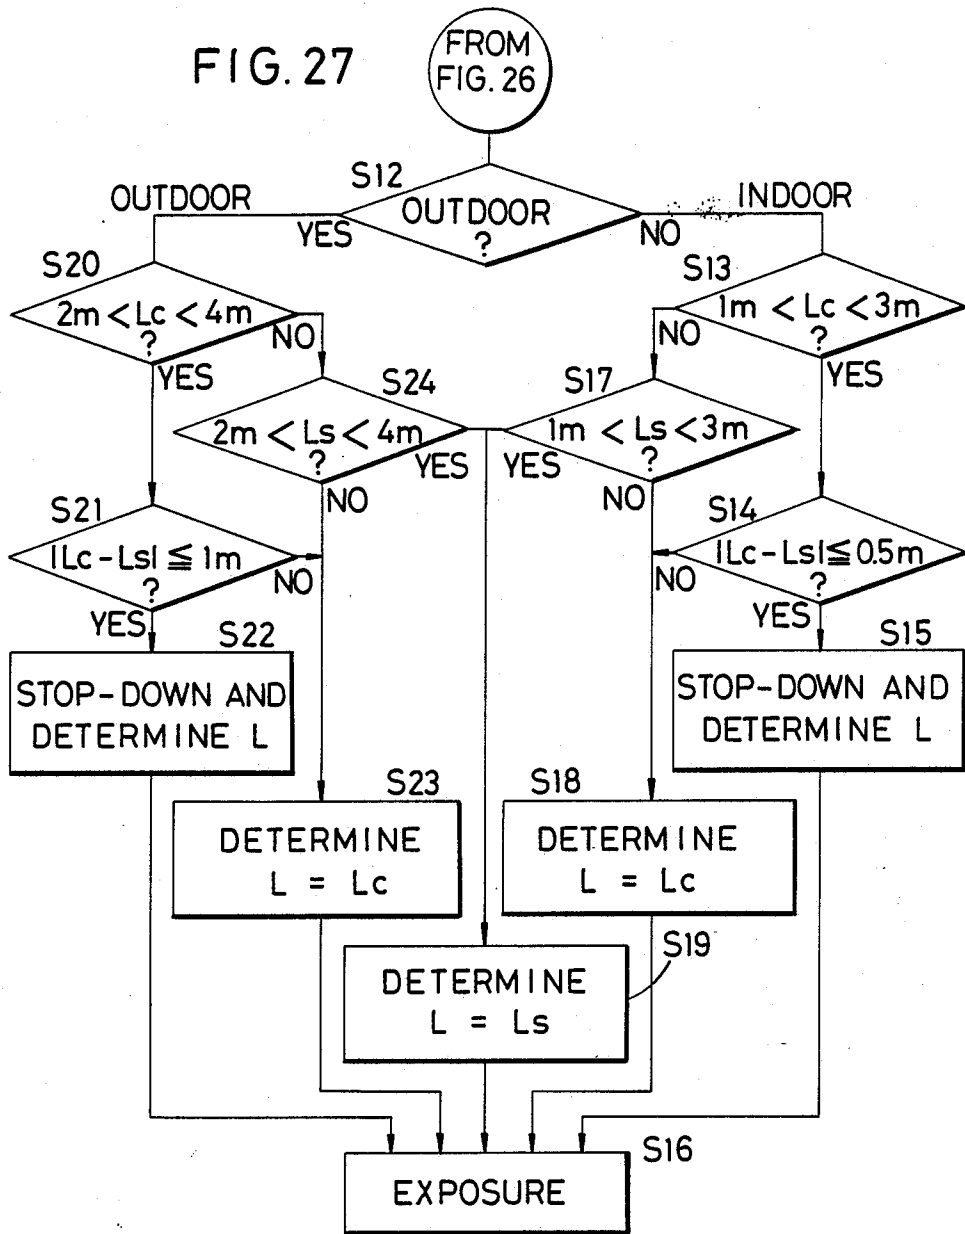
FIG. 27

FROM FIG. 26

S12

OUTDOOR ?

OUTDOOR

YES

NO

INDOOR

S20

$2m < Lc < 4m$ ?

NO

YES

S13

$1m < Lc < 3m$ ?

NO

YES

S24

$2m < Ls < 4m$ ?

YES

NO

S17

$1m < Ls < 3m$ ?

YES

NO

S21

$|Lc - Ls| \leqq 1m$ ?

NO

YES

S14

$|Lc - Ls| \leqq 0.5m$ ?

NO

YES

S22

STOP-DOWN AND DETERMINE L

S15

STOP-DOWN AND DETERMINE L

S23

DETERMINE L = Lc

S18

DETERMINE L = Lc

S19

DETERMINE L = Ls

S16

EXPOSURE